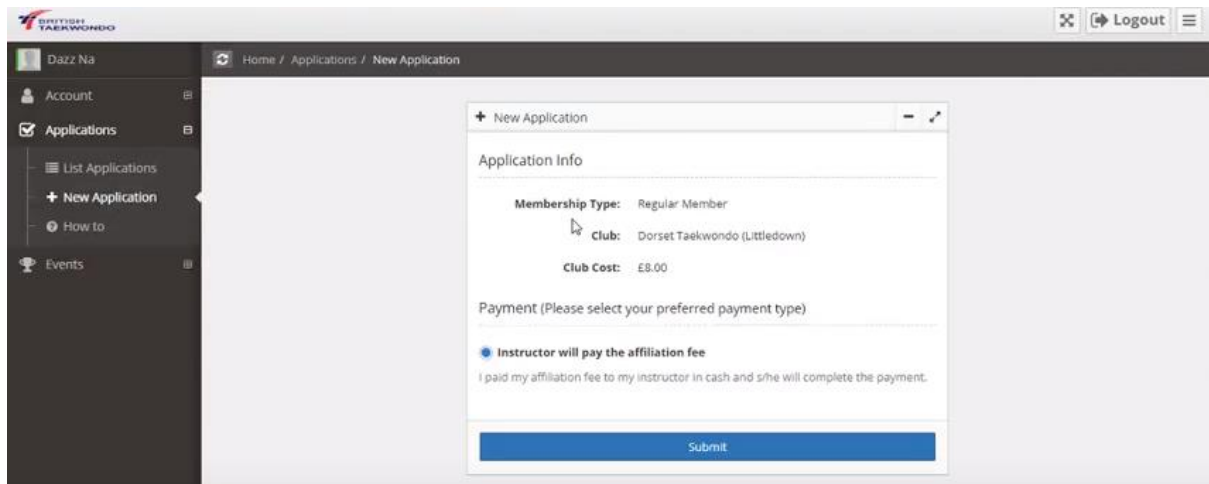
BRITISH TAEKWONDO

Logout

Dazz Na

Account

Applications

List Applications

+ New Application

How to

Events

Home / Applications / New Application

+ New Application

Application Info

Membership Type: Regular Member

Club: Dorset Taekwondo (Littledown)

Club Cost: £8.00

Payment (Please select your preferred payment type)

Instructor will pay the affiliation fee

I paid my affiliation fee to my instructor in cash and s/he will complete the payment.

Submit